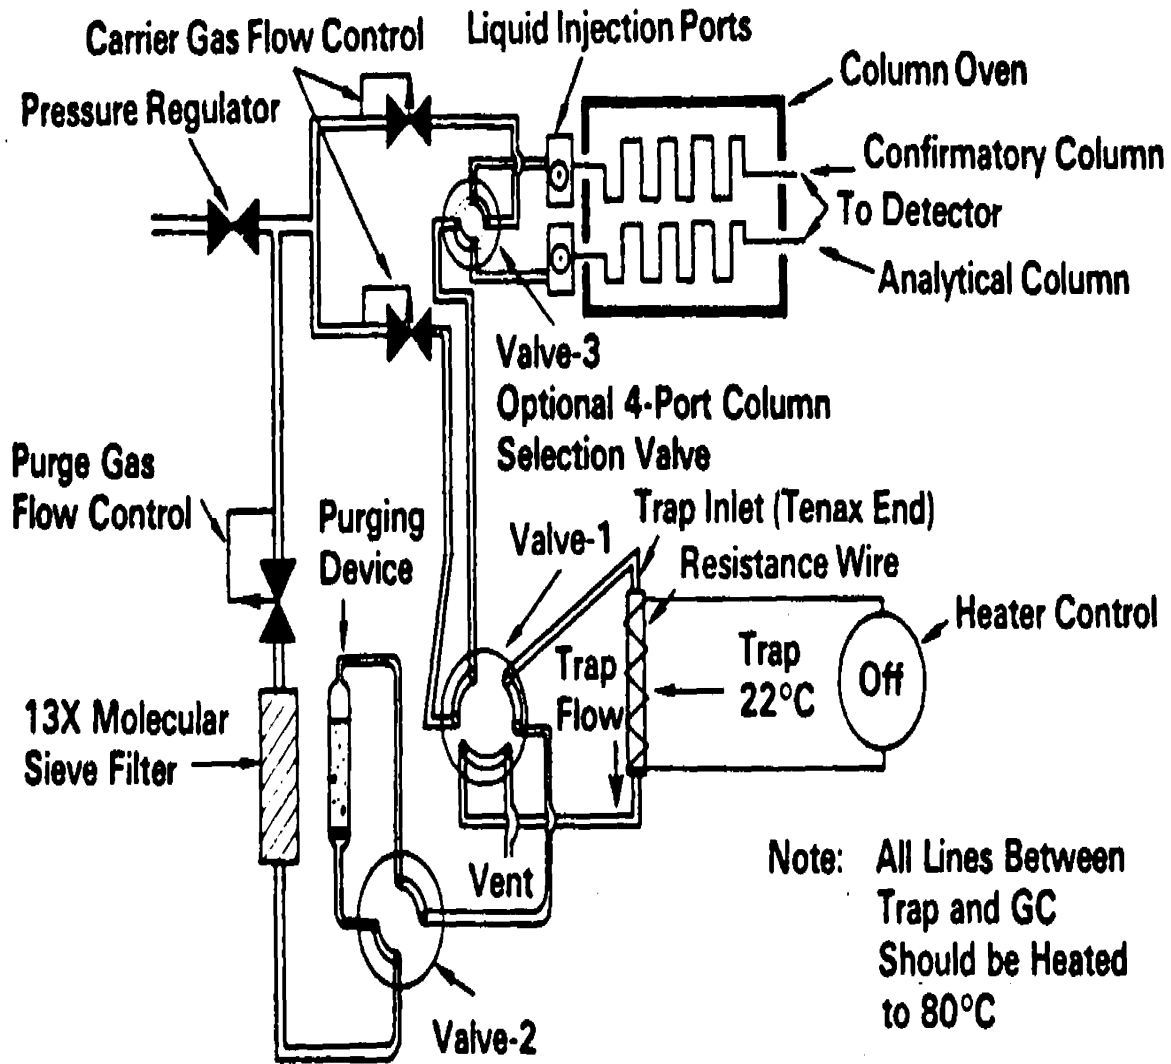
Carrier Gas Flow Control
Liquid Injection Ports
Column Oven
Pressure Regulator
Confirmatory Column
To Detector
Analytical Column
Valve-3
Optional 4-Port Column Selection Valve
Purge Gas Flow Control
Purging Device
Valve-1
Trap Inlet (Tenax End)
Resistance Wire
Heater Control
Trap Flow
Trap 22°C
Off
13X Molecular Sieve Filter
Vent
Valve-2
Note: All Lines Between Trap and GC Should be Heated to 80°C